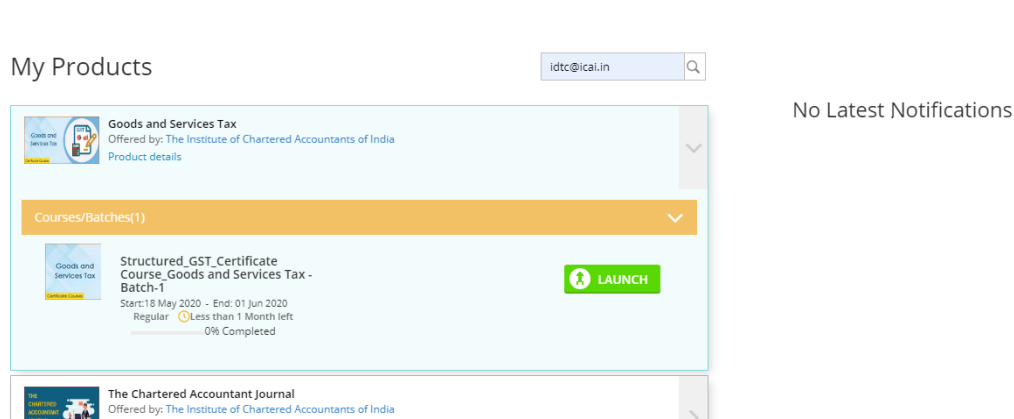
My Products

idtc@icai.in

No Latest Notifications

Goods and Services Tax

Certificate Course

Goods and Services Tax
Offered by: The Institute of Chartered Accountants of India
Product details

Courses/Batches(1)

Goods and Services Tax

Certificate Course

Structured_GST_Certificate Course_Goods and Services Tax - Batch-1
Start:18 May 2020 - End: 01 Jun 2020
Regular Less than 1 Month left
0% Completed

LAUNCH

THE CHARTERED ACCOUNTANT

The Chartered Accountant Journal
Offered by: The Institute of Chartered Accountants of India